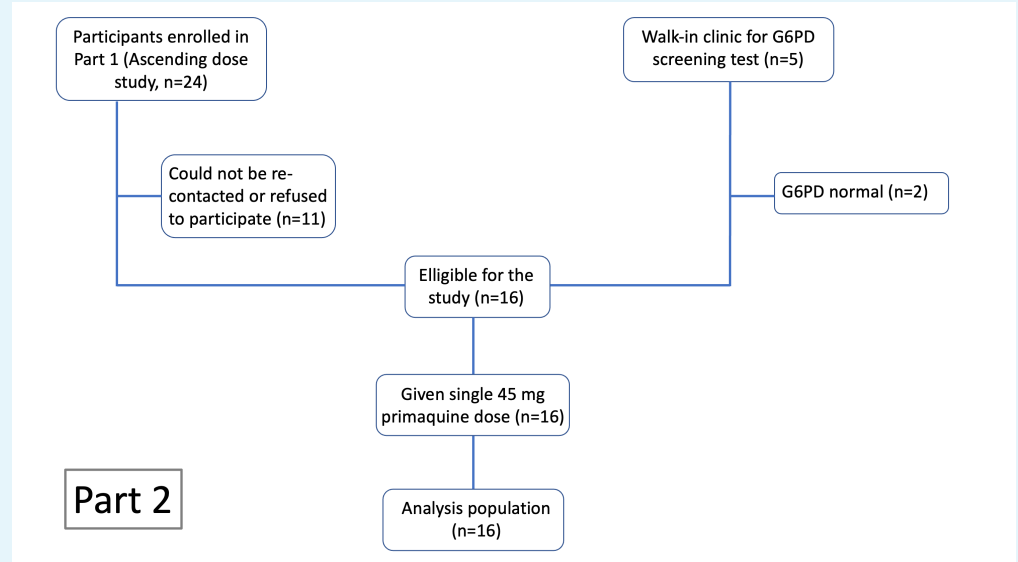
Participants enrolled in Part 1 (Ascending dose study, n=24)

Walk-in clinic for G6PD screening test (n=5)

Could not be re-contacted or refused to participate (n=11)

G6PD normal (n=2)

Elligible for the study (n=16)

Given single 45 mg primaquine dose (n=16)

Part 2

Analysis population (n=16)